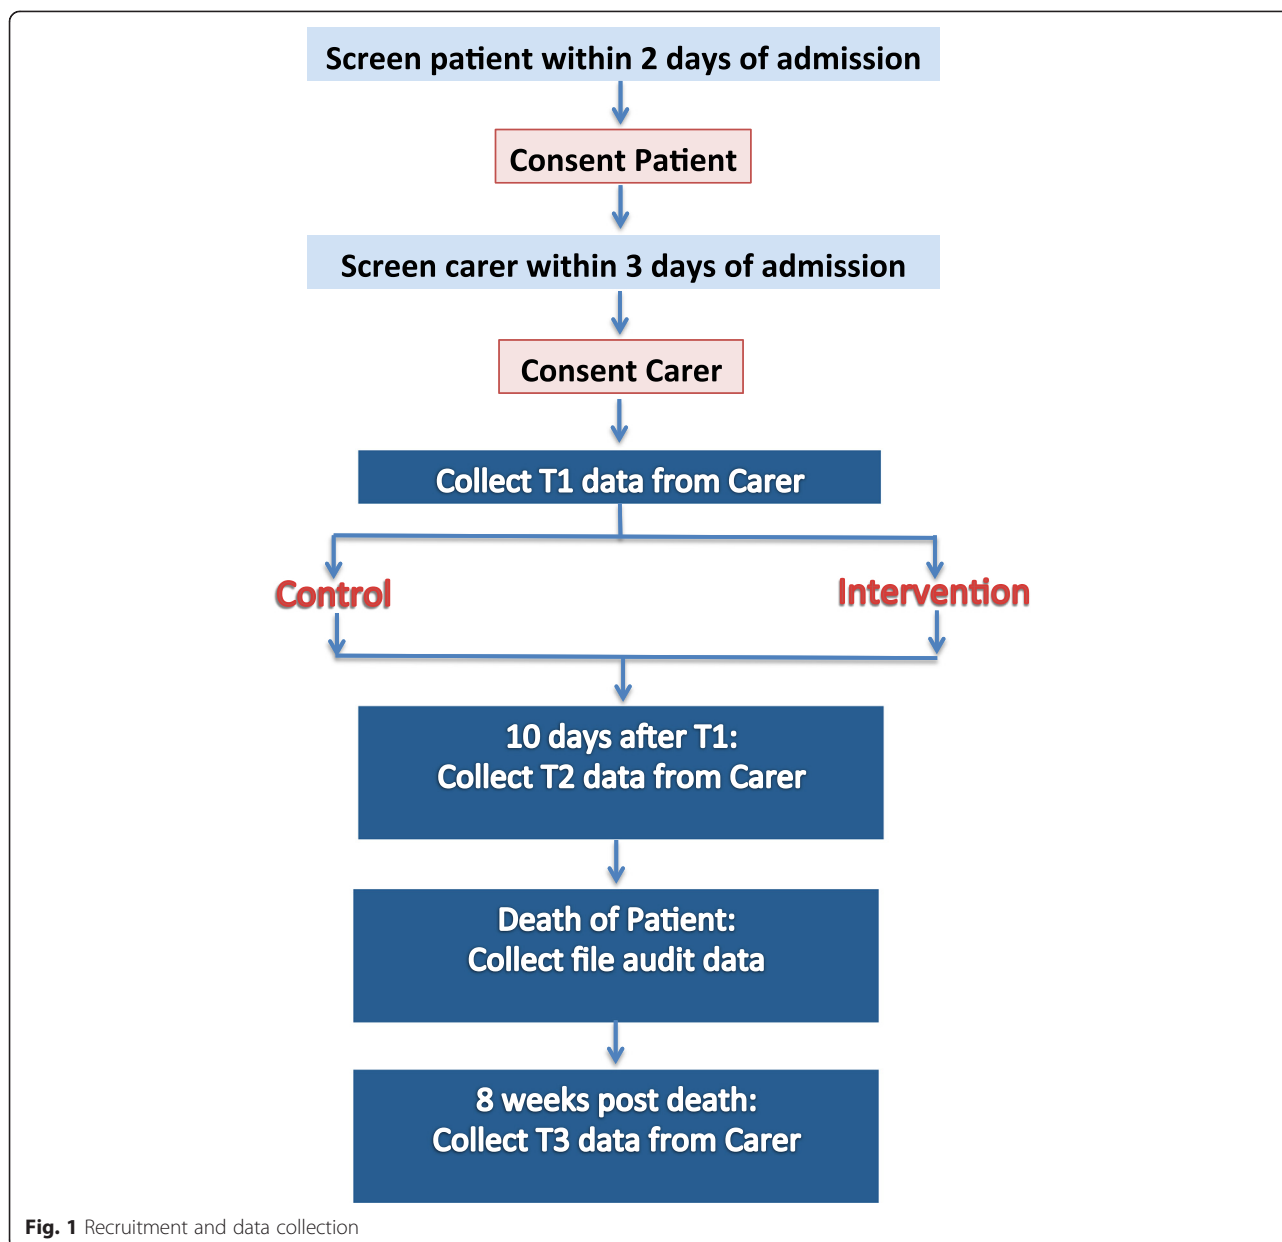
Screen patient within 2 days of admission

Consent Patient

Screen carer within 3 days of admission

Consent Carer

Collect T1 data from Carer

Control

Intervention

10 days after T1:
Collect T2 data from Carer

Death of Patient:
Collect file audit data

8 weeks post death:
Collect T3 data from Carer

Fig. 1 Recruitment and data collection